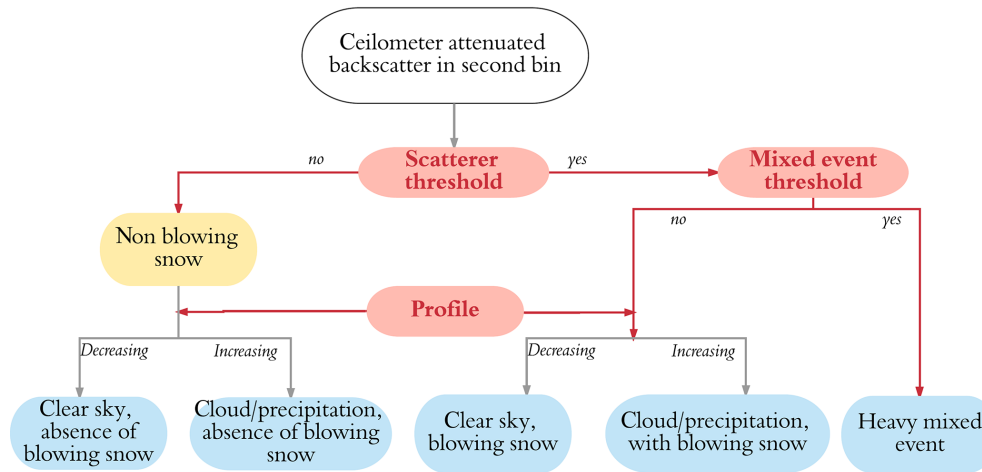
Ceilometer attenuated backscatter in second bin

no

Scatterer threshold

yes

Mixed event threshold

Non blowing snow

no

yes

Profile

Decreasing

Increasing

Decreasing

Increasing

Clear sky, absence of blowing snow

Cloud/precipitation, absence of blowing snow

Clear sky, blowing snow

Cloud/precipitation, with blowing snow

Heavy mixed event